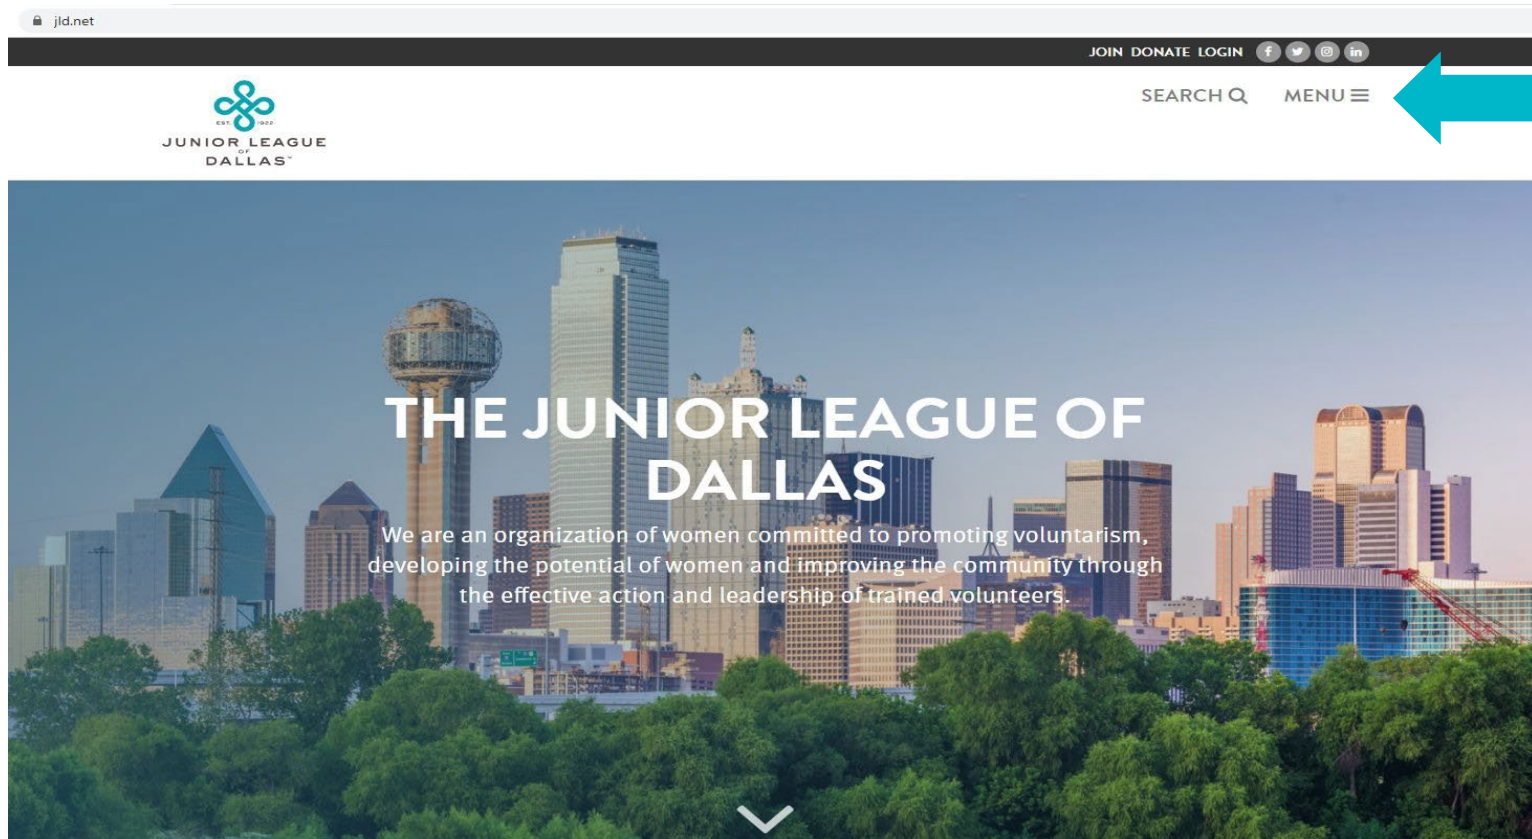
jld.net

JOIN DONATE LOGIN

EST. 1922
JUNIOR LEAGUE OF DALLAS

SEARCH MENU

THE JUNIOR LEAGUE OF DALLAS

We are an organization of women committed to promoting voluntarism, developing the potential of women and improving the community through the effective action and leadership of trained volunteers.